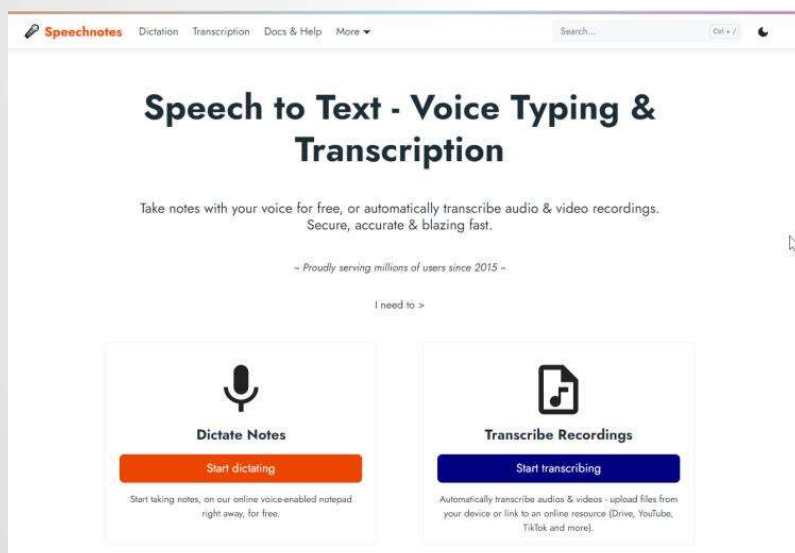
Speechnotes Dictation Transcription Docs & Help More ▾ Search... Ctrl + /

# Speech to Text - Voice Typing & Transcription

Take notes with your voice for free, or automatically transcribe audio & video recordings. Secure, accurate & blazing fast.

~ Proudly serving millions of users since 2015 ~

I need to >

Dictate Notes

Start dictating

Start taking notes, on our online voice-enabled notepad right away, for free.

Transcribe Recordings

Start transcribing

Automatically transcribe audios & videos - upload files from your device or link to an online resource (Drive, YouTube, TikTok and more).